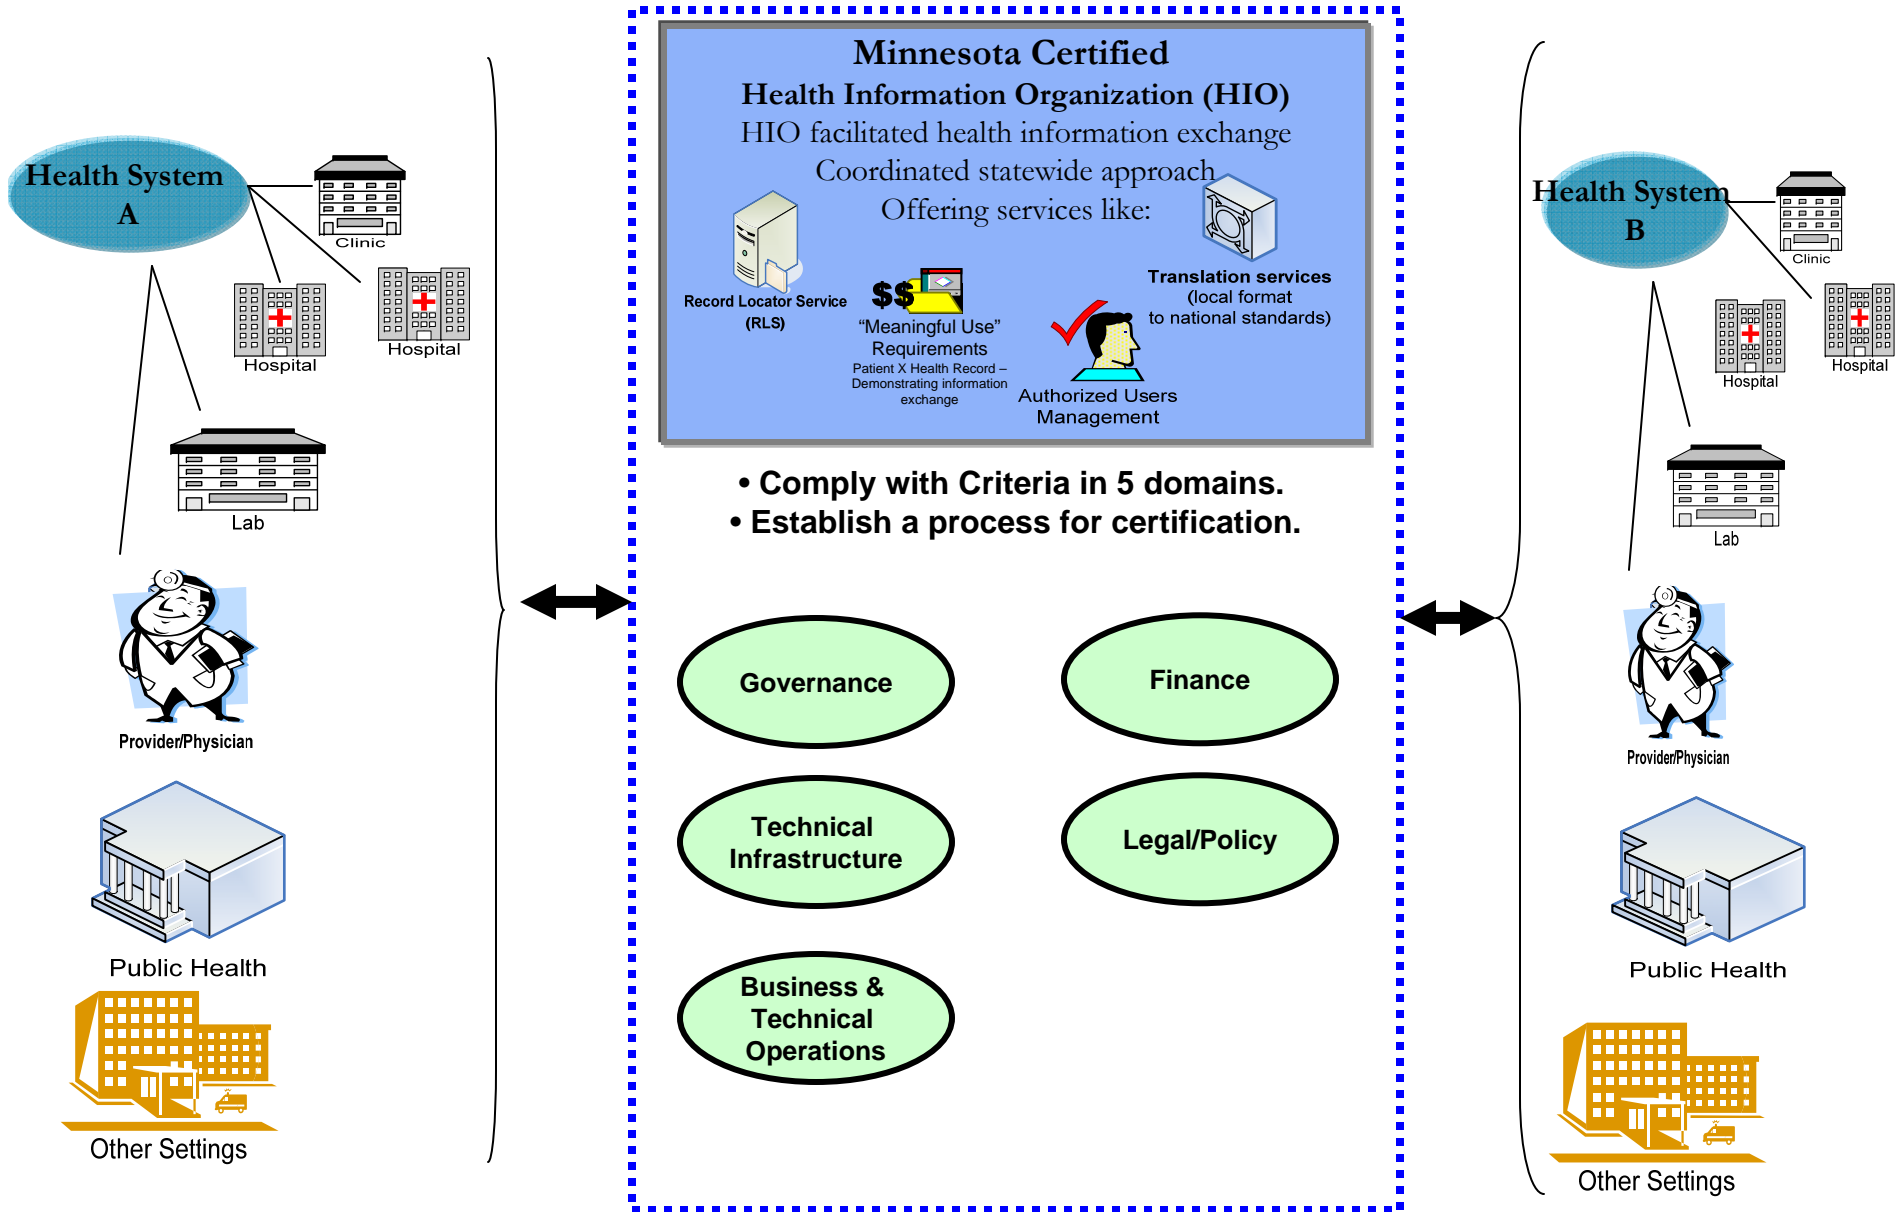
Health System A

Clinic

Hospital

Hospital

Lab

Provider/Physician

Public Health

Other Settings

Minnesota Certified
Health Information Organization (HIO)
HIO facilitated health information exchange
Coordinated statewide approach
Offering services like:

Record Locator Service (RLS)

$$

"Meaningful Use" Requirements
Patient X Health Record – Demonstrating information exchange

Translation services (local format to national standards)

Authorized Users Management

• Comply with Criteria in 5 domains.
• Establish a process for certification.

Governance

Finance

Technical Infrastructure

Legal/Policy

Business & Technical Operations

Health System B

Clinic

Hospital

Hospital

Lab

Provider/Physician

Public Health

Other Settings